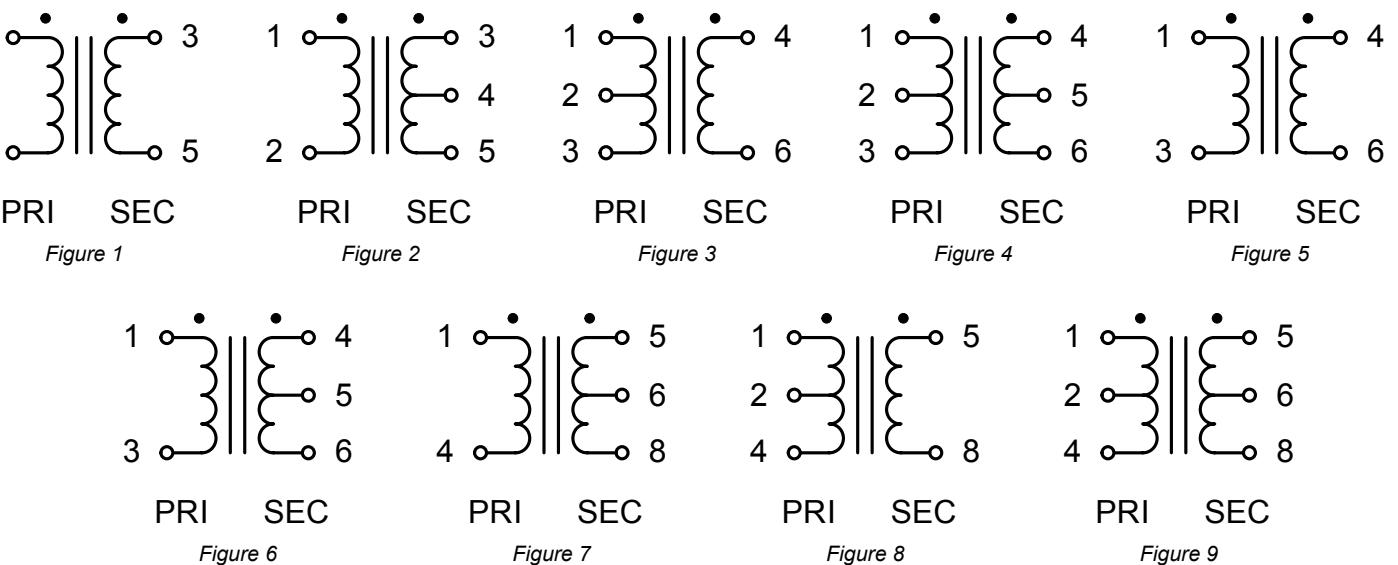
3
5
PRI SEC
Figure 1

1 3
4
2 5
PRI SEC
Figure 2

1 4
2
3 6
PRI SEC
Figure 3

1 4
2 5
3 6
PRI SEC
Figure 4

1 4
3 6
PRI SEC
Figure 5

1 4
5
3 6
PRI SEC
Figure 6

1 5
6
4 8
PRI SEC
Figure 7

1 5
2
4 8
PRI SEC
Figure 8

1 5
2 6
4 8
PRI SEC
Figure 9